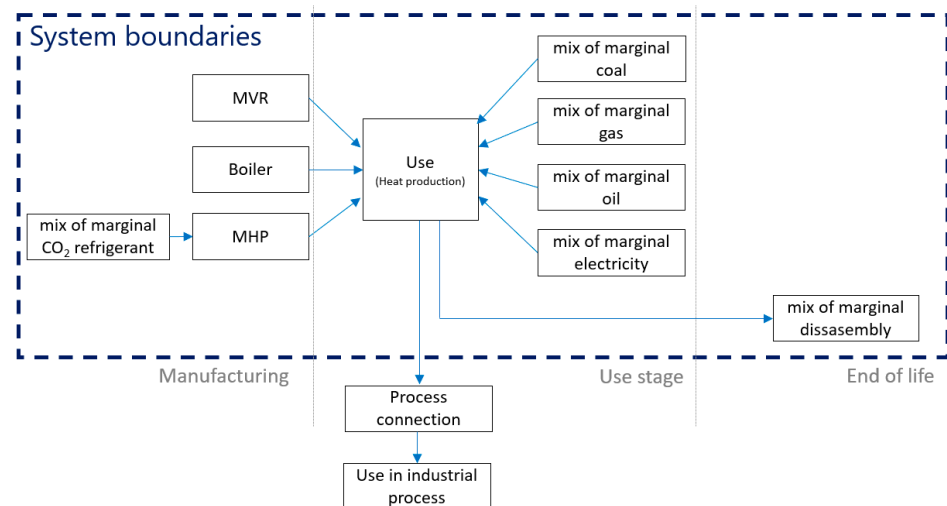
System boundaries

MVR

Boiler

mix of marginal $CO_2$ refrigerant

MHP

Use
(Heat production)

mix of marginal coal

mix of marginal gas

mix of marginal oil

mix of marginal electricity

mix of marginal dissasembly

Manufacturing

Use stage

End of life

Process connection

Use in industrial process